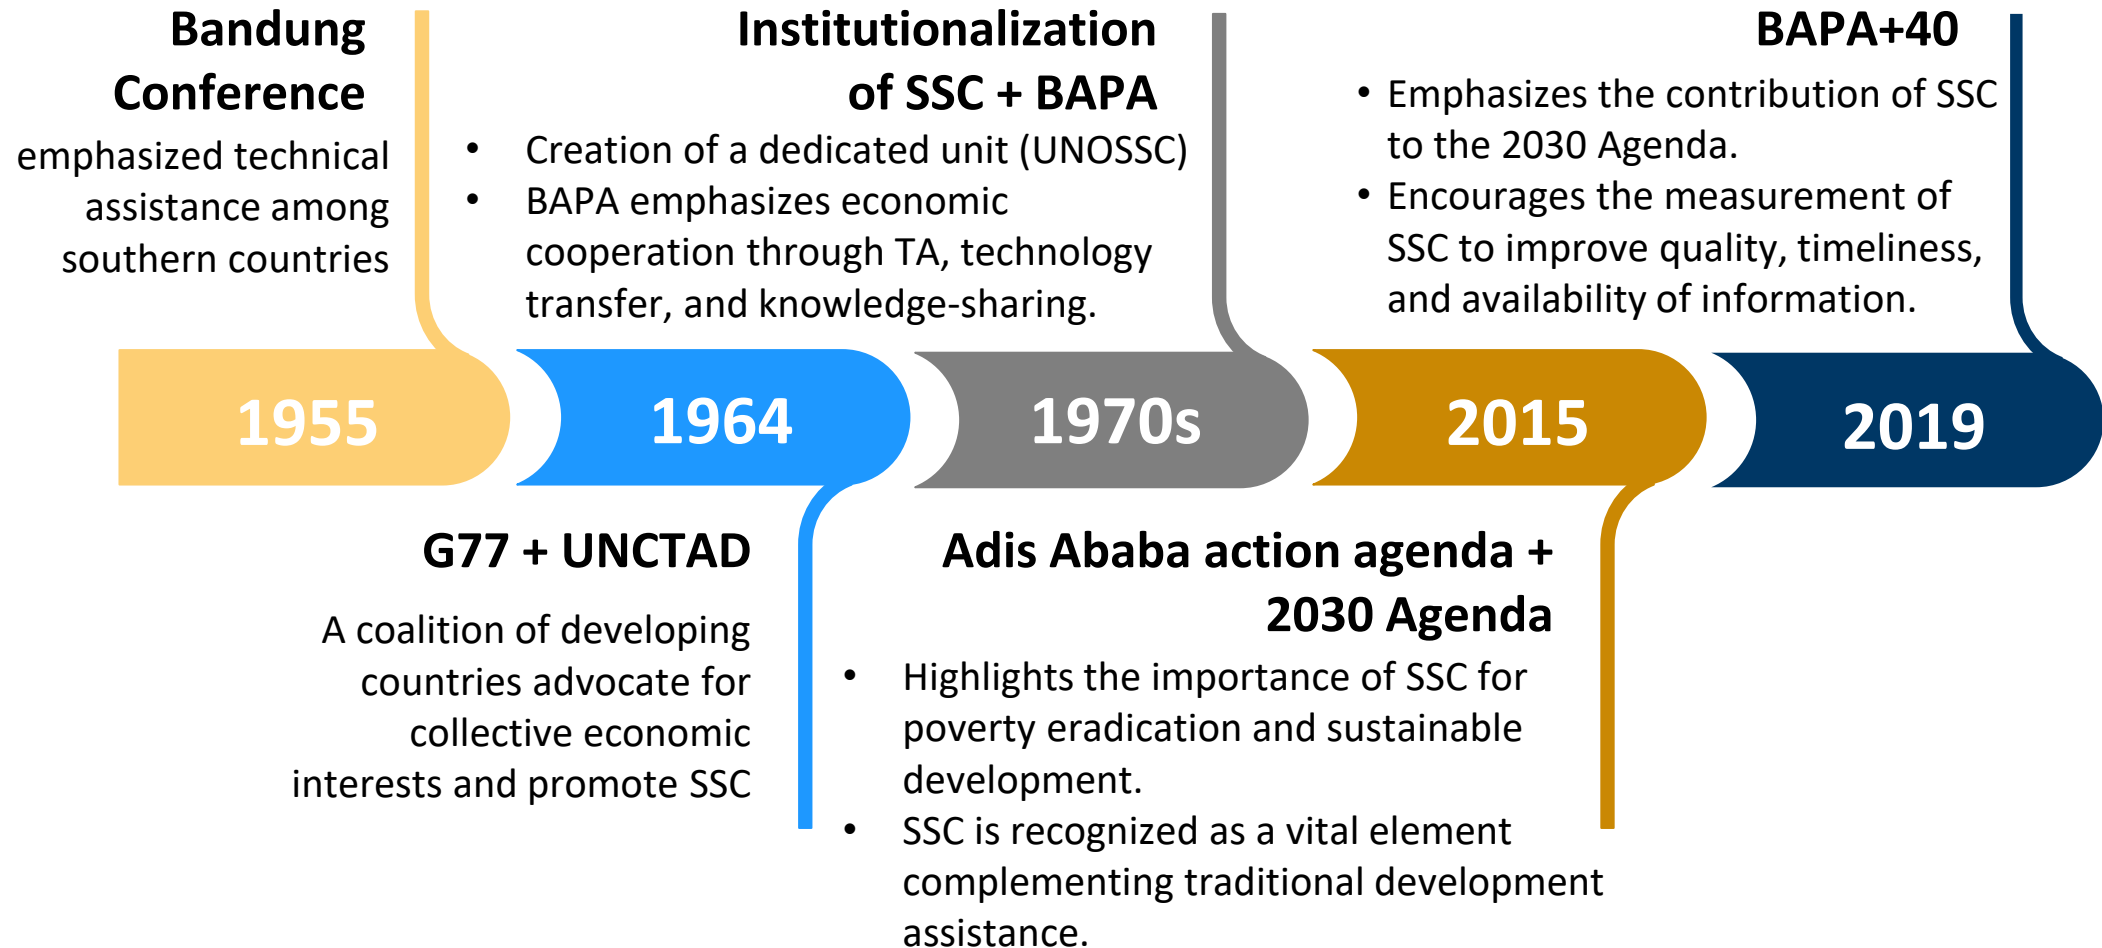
Bandung Conference

emphasized technical assistance among southern countries

Institutionalization of SSC + BAPA

- Creation of a dedicated unit (UNOSSC)
- BAPA emphasizes economic cooperation through TA, technology transfer, and knowledge-sharing.

BAPA+40

- Emphasizes the contribution of SSC to the 2030 Agenda.
- Encourages the measurement of SSC to improve quality, timeliness, and availability of information.

1955

1964

1970s

2015

2019

G77 + UNCTAD

A coalition of developing countries advocate for collective economic interests and promote SSC

Adis Ababa action agenda + 2030 Agenda

- Highlights the importance of SSC for poverty eradication and sustainable development.
- SSC is recognized as a vital element complementing traditional development assistance.